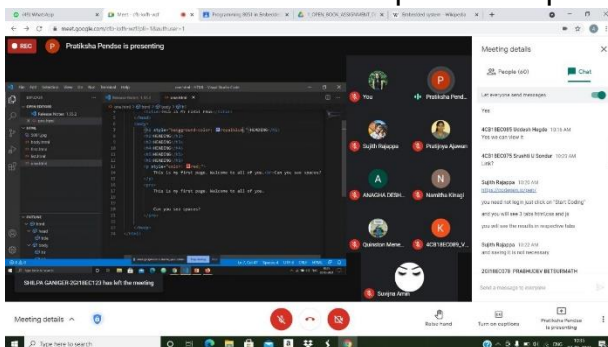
REC Pratiksha Pendse is presenting

You
Pratiksha Pend...
Sujith Rajappa
Pratijnya Ajawan
ANAGHA DESH...
Namitha Kinagi
Quinston Mene...
4CB18EC089_V...
Sonjna Amin

SHILPA GANIGER-2GI18EC123 has left the meeting

Meeting details

People (60)
Chat

Let everyone send messages

Yes

4CB18EC095 Sinduri Hegde 10:16 AM
Yes we can view it

4CB18EC075 Srushti U Sondur 10:20 AM
Link?

Sujith Rajappa 10:20 AM
https://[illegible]

you need not log in just click on "Start Coding"

and you will see 3 tabs html,css and js

you will see the results in respective tabs

Sujith Rajappa 10:23 AM
and saving it is not necessary

2GI18EC078 PRABHUDEV BETGIRMATH

Send a message to everyone

Meeting details

Raise hand
Turn on captions
Pratiksha Pendse is presenting

Type here to search